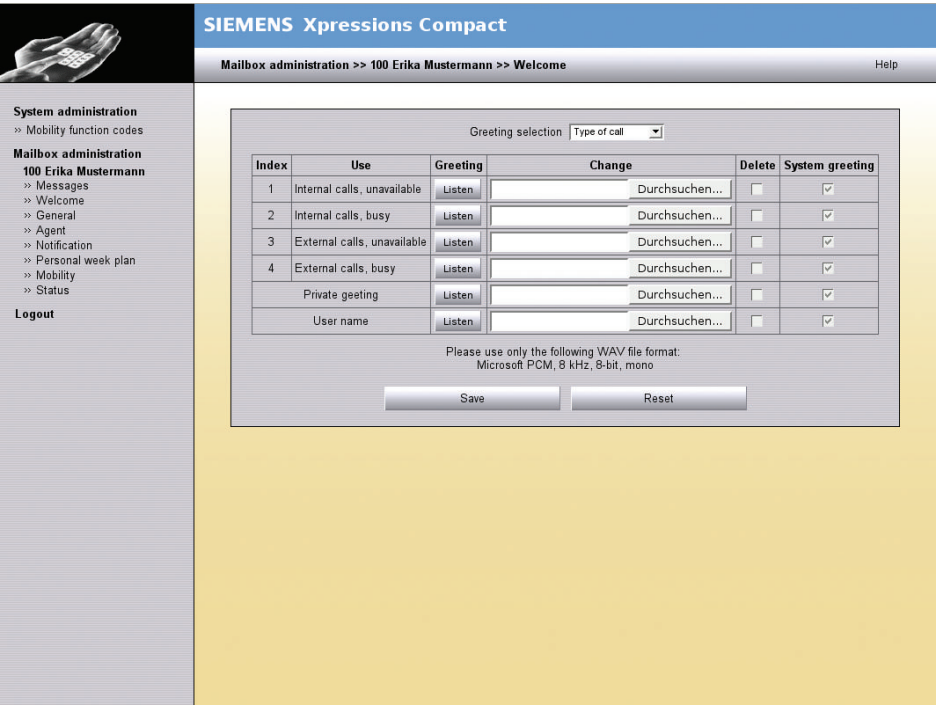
SIEMENS Xpressions Compact

Mailbox administration >> 100 Erika Mustermann >> Welcome

Help

System administration
» Mobility function codes

Mailbox administration
100 Erika Mustermann
» Messages
» Welcome
» General
» Agent
» Notification
» Personal week plan
» Mobility
» Status

Logout

Greeting selection Type of call

| Index | Use | Greeting | Change | Delete | System greeting |
|---|---|---|---|---|---|
| 1 | Internal calls, unavailable | Listen | Durchsuchen... | | |
| 2 | Internal calls, busy | Listen | Durchsuchen... | | |
| 3 | External calls, unavailable | Listen | Durchsuchen... | | |
| 4 | External calls, busy | Listen | Durchsuchen... | | |
| | Private geeting | Listen | Durchsuchen... | | |
| | User name | Listen | Durchsuchen... | | |

Please use only the following WAV file format:
Microsoft PCM, 8 kHz, 8-bit, mono

Save

Reset